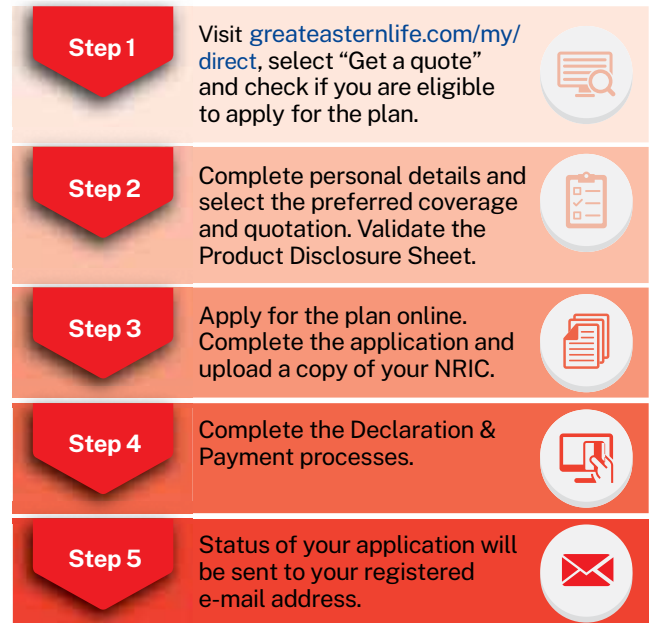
Step 1

Visit greateasternlife.com/my/direct, select “Get a quote” and check if you are eligible to apply for the plan.

Step 2

Complete personal details and select the preferred coverage and quotation. Validate the Product Disclosure Sheet.

Step 3

Apply for the plan online. Complete the application and upload a copy of your NRIC.

Step 4

Complete the Declaration & Payment processes.

Step 5

Status of your application will be sent to your registered e-mail address.